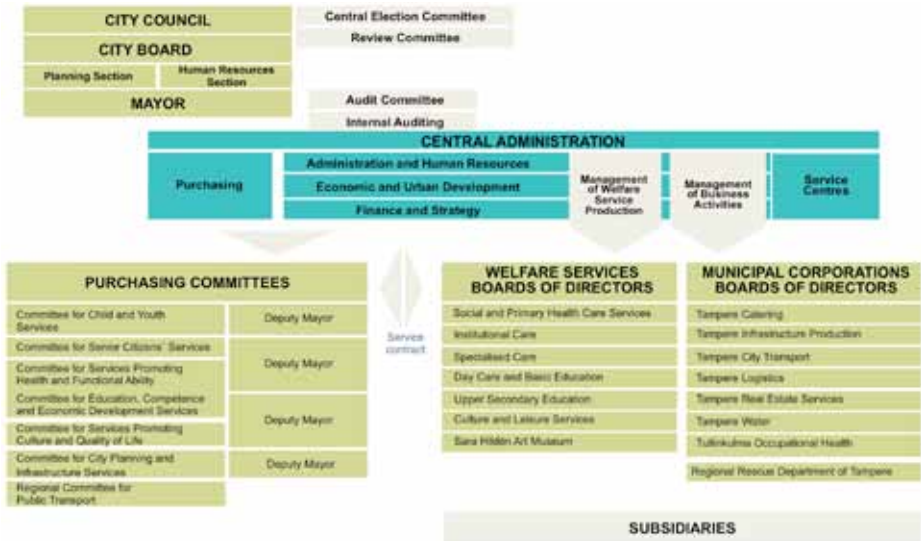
CITY COUNCIL

CITY BOARD

Planning Section

Human Resources Section

MAYOR

Central Election Committee

Review Committee

Audit Committee

Internal Auditing

CENTRAL ADMINISTRATION

Purchasing

Administration and Human Resources

Economic and Urban Development

Finance and Strategy

Management of Welfare Service Production

Management of Business Activities

Service Centres

PURCHASING COMMITTEES

Committee for Child and Youth Services

Committee for Senior Citizens' Services

Deputy Mayor

Committee for Services Promoting Health and Functional Ability

Deputy Mayor

Committee for Education, Competence and Economic Development Services

Committee for Services Promoting Culture and Quality of Life

Deputy Mayor

Committee for City Planning and Infrastructure Services

Deputy Mayor

Regional Committee for Public Transport

Service contract

WELFARE SERVICES BOARDS OF DIRECTORS

Social and Primary Health Care Services

Institutional Care

Specialised Care

Day Care and Basic Education

Upper Secondary Education

Culture and Leisure Services

Sara Hildén Art Museum

MUNICIPAL CORPORATIONS BOARDS OF DIRECTORS

Tampere Catering

Tampere Infrastructure Production

Tampere City Transport

Tampere Logistics

Tampere Real Estate Services

Tampere Water

Tullinkulma Occupational Health

Regional Rescue Department of Tampere

SUBSIDIARIES